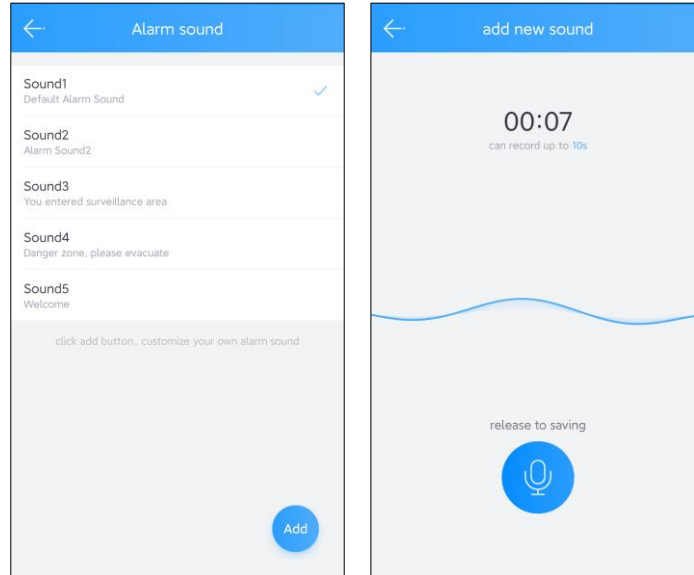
Alarm sound

Sound1
Default Alarm Sound

Sound2
Alarm Sound2

Sound3
You entered surveillance area

Sound4
Danger zone, please evacuate

Sound5
Welcome

click add button, customize your own alarm sound

Add

add new sound

00:07
can record up to 10s

release to saving